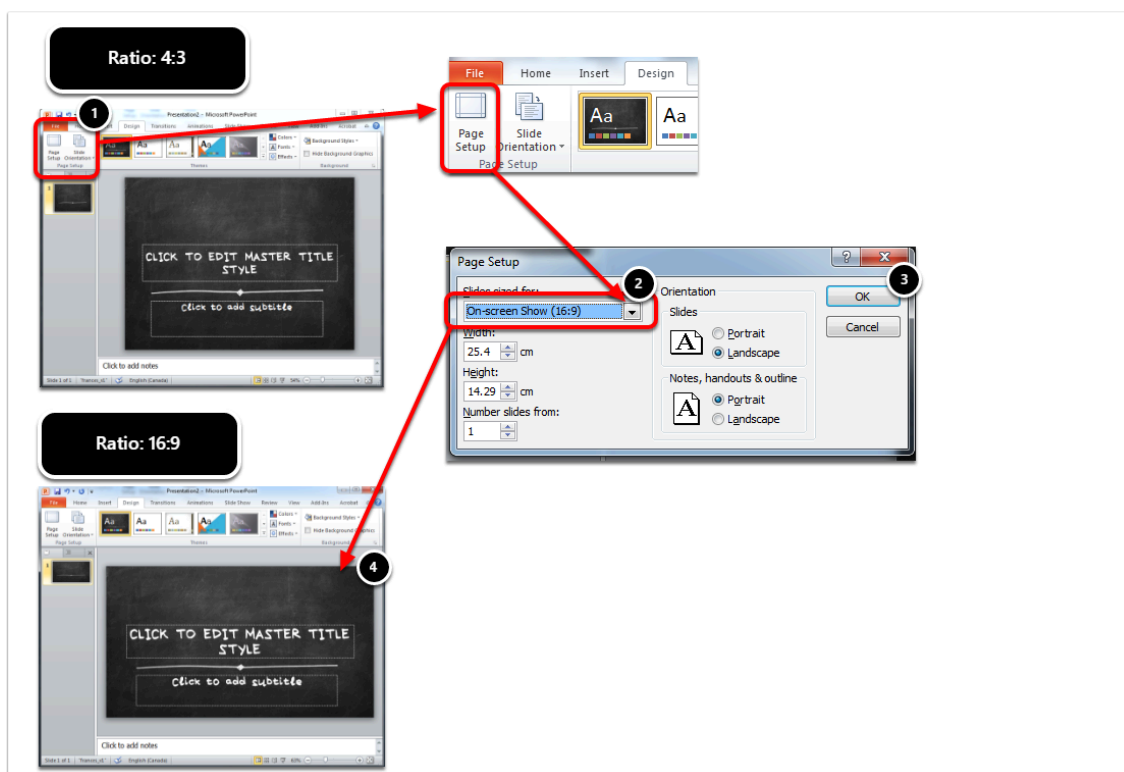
Ratio: 4:3

1

Presentation2 - Microsoft PowerPoint

File Home Insert Design Transitions Animations Slide Show Review View Add-Ins Acrobat

Page Setup Slide Orientation

Page Setup

Themes

Colors Fonts Effects

Background Styles Hide Background Graphics

Background

CLICK TO EDIT MASTER TITLE STYLE

Click to add subtitle

Click to add notes

Slide 1 of 1 "frames_v6" English (Canada)

File Home Insert Design

Page Setup

Slide Orientation

Aa Aa

Page Setup

Page Setup

Slides sized for:

On-screen Show (16:9)

2

Width:

25.4 cm

Height:

14.29 cm

Number slides from:

1

Orientation

Slides

Portrait

Landscape

Notes, handouts & outline

Portrait

Landscape

OK

3

Cancel

Ratio: 16:9

Presentation2 - Microsoft PowerPoint

File Home Insert Design Transitions Animations Slide Show Review View Add-Ins Acrobat

Page Setup Slide Orientation

Page Setup

Themes

Colors Fonts Effects

Background Styles Hide Background Graphics

Background

4

CLICK TO EDIT MASTER TITLE STYLE

Click to add subtitle

Click to add notes

Slide 1 of 1 "frames_v6" English (Canada)